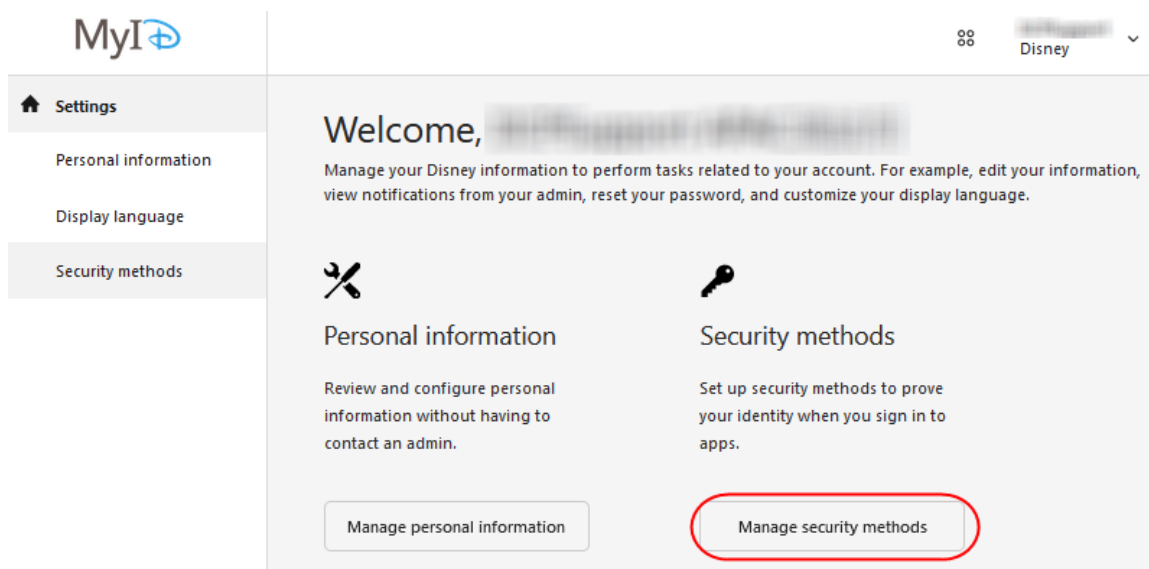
MyID

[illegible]
Disney

Settings

Personal information

Display language

Security methods

Welcome, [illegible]

Manage your Disney information to perform tasks related to your account. For example, edit your information, view notifications from your admin, reset your password, and customize your display language.

Personal information

Review and configure personal information without having to contact an admin.

Manage personal information

Security methods

Set up security methods to prove your identity when you sign in to apps.

Manage security methods